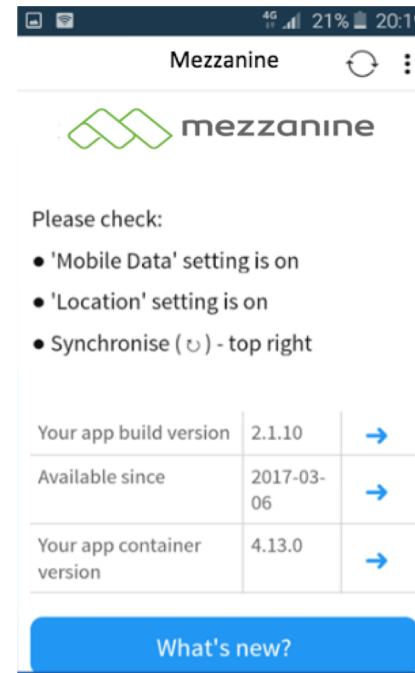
4G 21% 20:1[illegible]

Mezzanine

mezzanine

Please check:

• 'Mobile Data' setting is on

• 'Location' setting is on

• Synchronise (↻) - top right

| Your app build version | 2.1.10 | → |
|---|---|---|
| Available since | 2017-03-06 | → |
| Your app container version | 4.13.0 | → |

What's new?